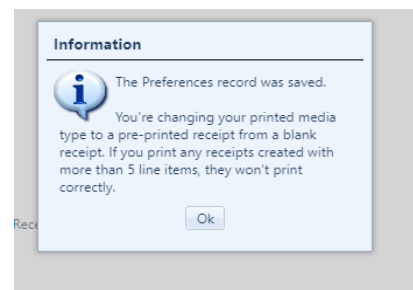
Information

The Preferences record was saved.

You're changing your printed media type to a pre-printed receipt from a blank receipt. If you print any receipts created with more than 5 line items, they won't print correctly.

Ok

Rec